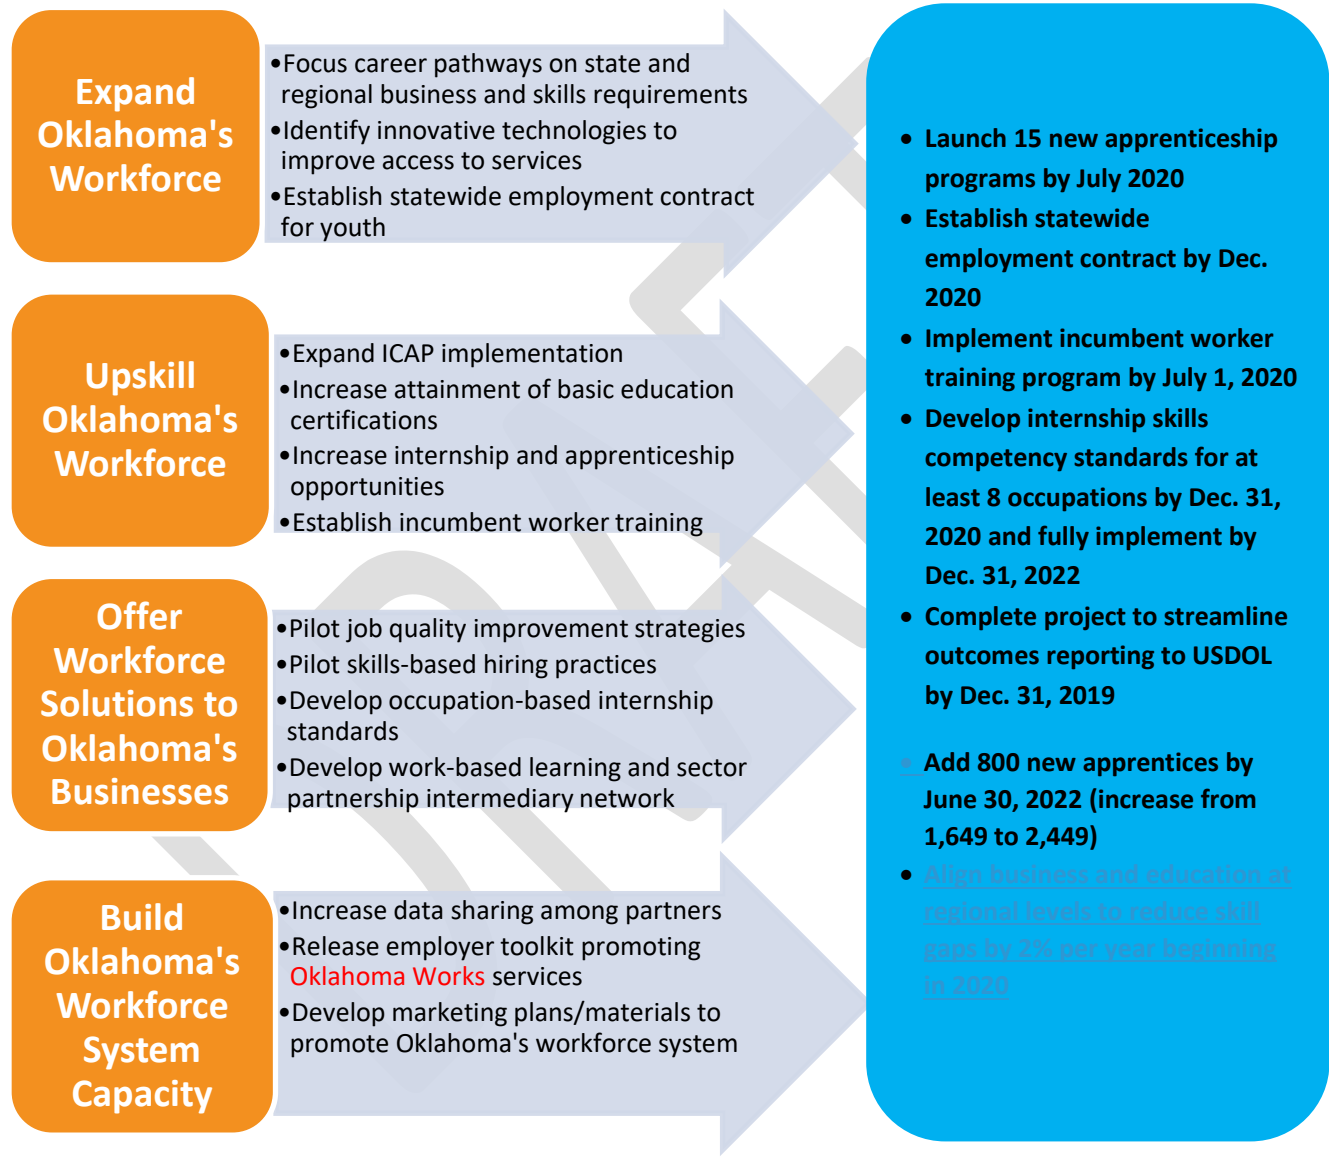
Expand Oklahoma's Workforce

•Focus career pathways on state and regional business and skills requirements
•Identify innovative technologies to improve access to services
•Establish statewide employment contract for youth

Upskill Oklahoma's Workforce

•Expand ICAP implementation
•Increase attainment of basic education certifications
•Increase internship and apprenticeship opportunities
•Establish incumbent worker training

Offer Workforce Solutions to Oklahoma's Businesses

•Pilot job quality improvement strategies
•Pilot skills-based hiring practices
•Develop occupation-based internship standards
•Develop work-based learning and sector partnership intermediary network

Build Oklahoma's Workforce System Capacity

•Increase data sharing among partners
•Release employer toolkit promoting Oklahoma Works services
•Develop marketing plans/materials to promote Oklahoma's workforce system

• Launch 15 new apprenticeship programs by July 2020
• Establish statewide employment contract by Dec. 2020
• Implement incumbent worker training program by July 1, 2020
• Develop internship skills competency standards for at least 8 occupations by Dec. 31, 2020 and fully implement by Dec. 31, 2022
• Complete project to streamline outcomes reporting to USDOL by Dec. 31, 2019

• Add 800 new apprentices by June 30, 2022 (increase from 1,649 to 2,449)
• Align business and education at regional levels to reduce skill gaps by 2% per year beginning in 2020